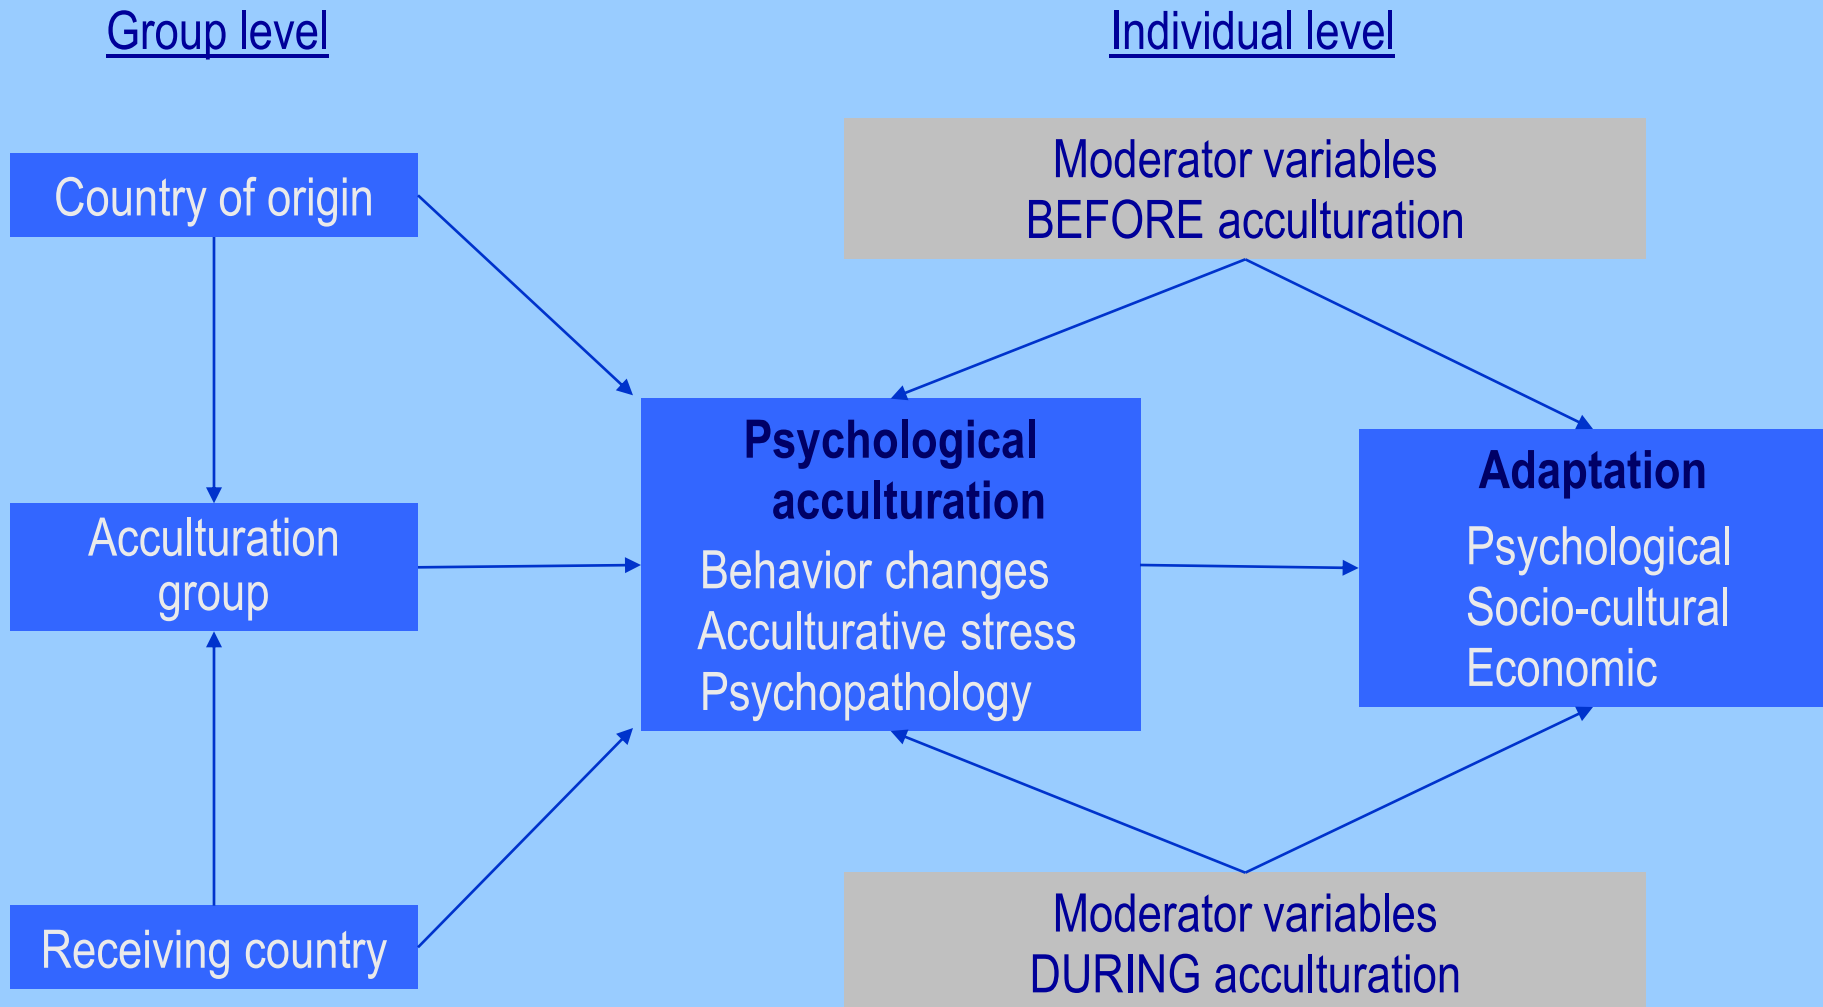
Group level

Individual level

Moderator variables
BEFORE acculturation

Country of origin

Psychological acculturation
Behavior changes
Acculturative stress
Psychopathology

Adaptation
Psychological
Socio-cultural
Economic

Acculturation group

Receiving country

Moderator variables
DURING acculturation